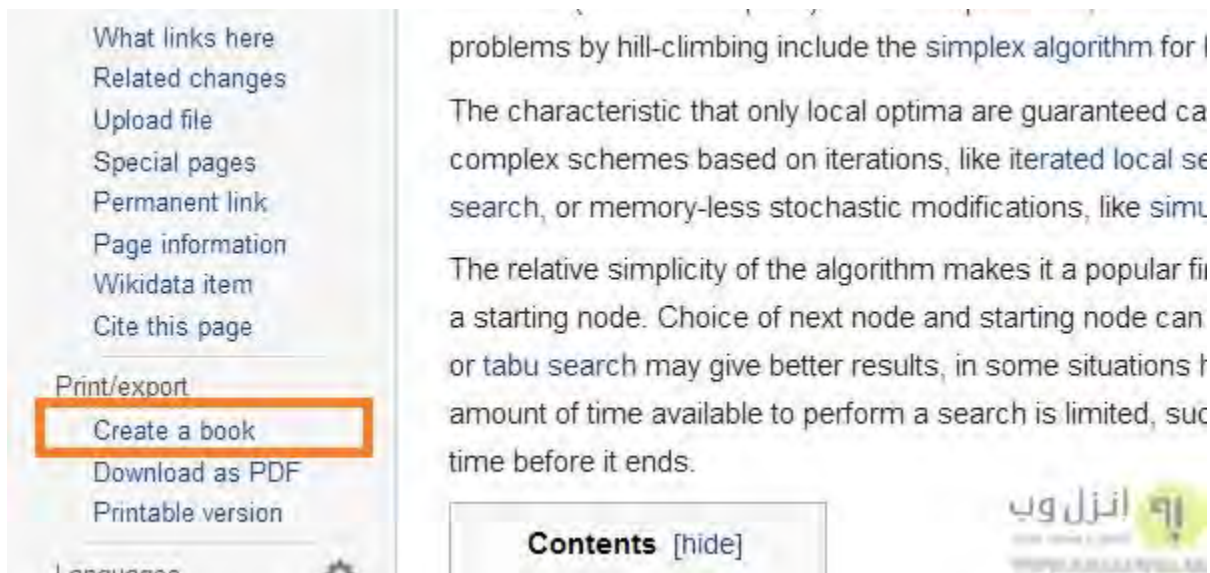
What links here
Related changes
Upload file
Special pages
Permanent link
Page information
Wikidata item
Cite this page

Print/export
Create a book
Download as PDF
Printable version

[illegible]

problems by hill-climbing include the simplex algorithm for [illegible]

The characteristic that only local optima are guaranteed ca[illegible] complex schemes based on iterations, like iterated local se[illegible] search, or memory-less stochastic modifications, like simu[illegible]

The relative simplicity of the algorithm makes it a popular fi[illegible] a starting node. Choice of next node and starting node can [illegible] or tabu search may give better results, in some situations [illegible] amount of time available to perform a search is limited, su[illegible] time before it ends.

Contents [hide]

انزل وب
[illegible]